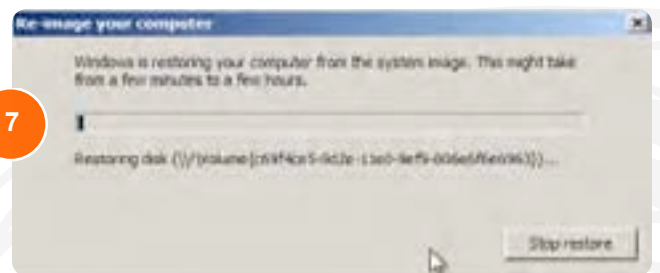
Re-image your computer

Windows is restoring your computer from the system image. This might take from a few minutes to a few hours.

7

Restoring disk (\\?\Volume{c69f4ce5-9d2e-11e0-9ef9-806e6f6e6963})...

Stop restore